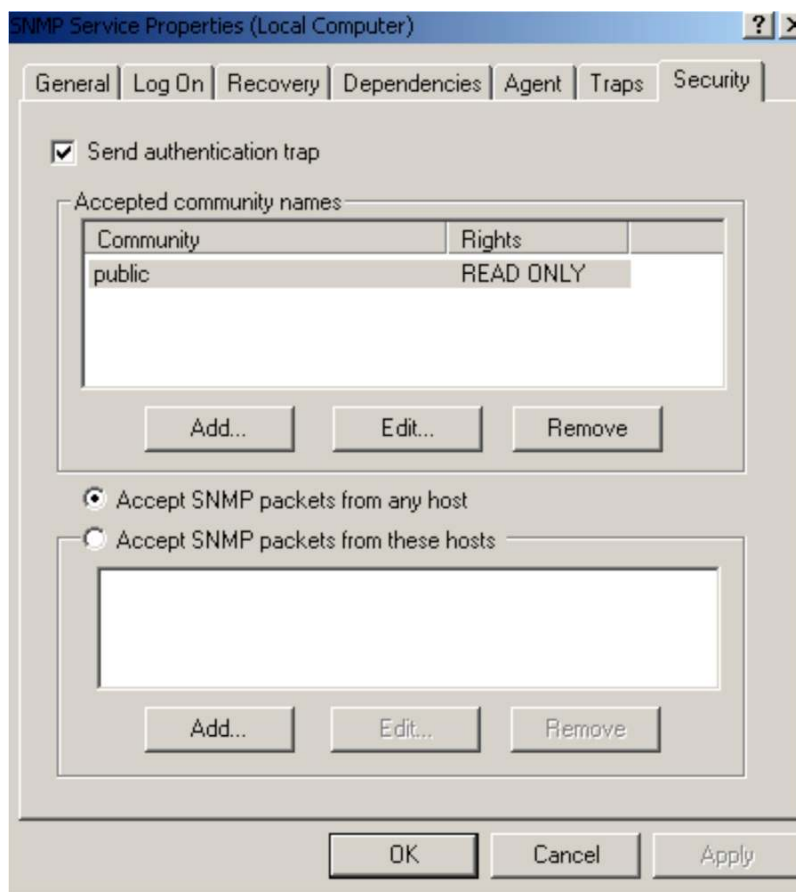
SNMP Service Properties (Local Computer) ? ×

General | Log On | Recovery | Dependencies | Agent | Traps | Security

Send authentication trap

Accepted community names

| Community | Rights |
|---|---|
| public | READ ONLY |

Add... Edit... Remove

Accept SNMP packets from any host

Accept SNMP packets from these hosts

Add... Edit... Remove

OK Cancel Apply